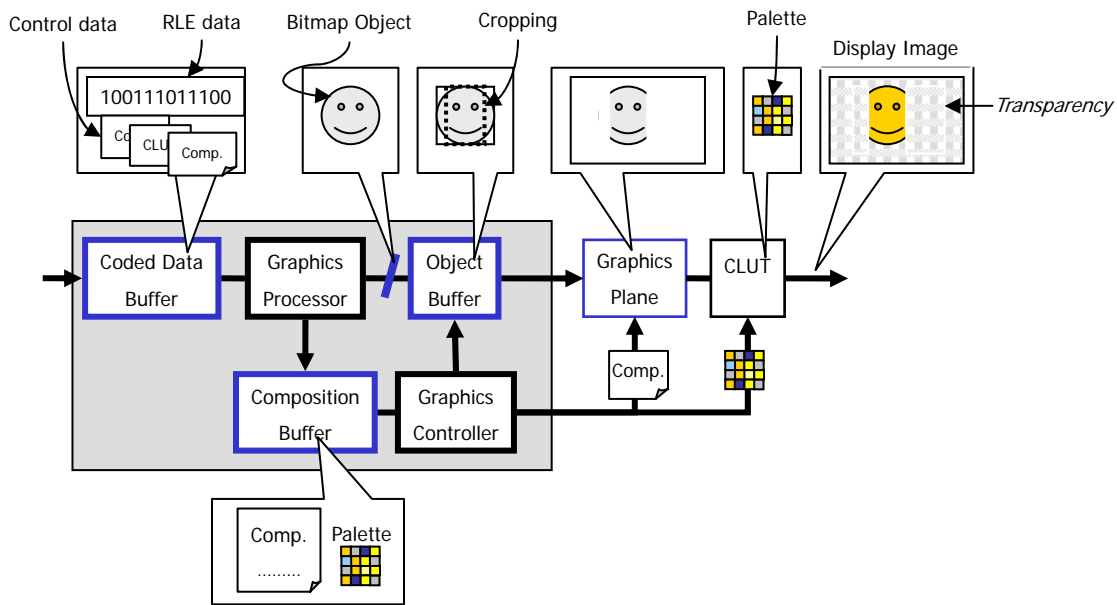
Control data

RLE data

Bitmap Object

Cropping

Palette

Display Image

100111011100

Co

CLU

Comp.

Transparency

Coded Data Buffer

Graphics Processor

Object Buffer

Graphics Plane

CLUT

Comp.

Composition Buffer

Graphics Controller

Comp.

.........

Palette